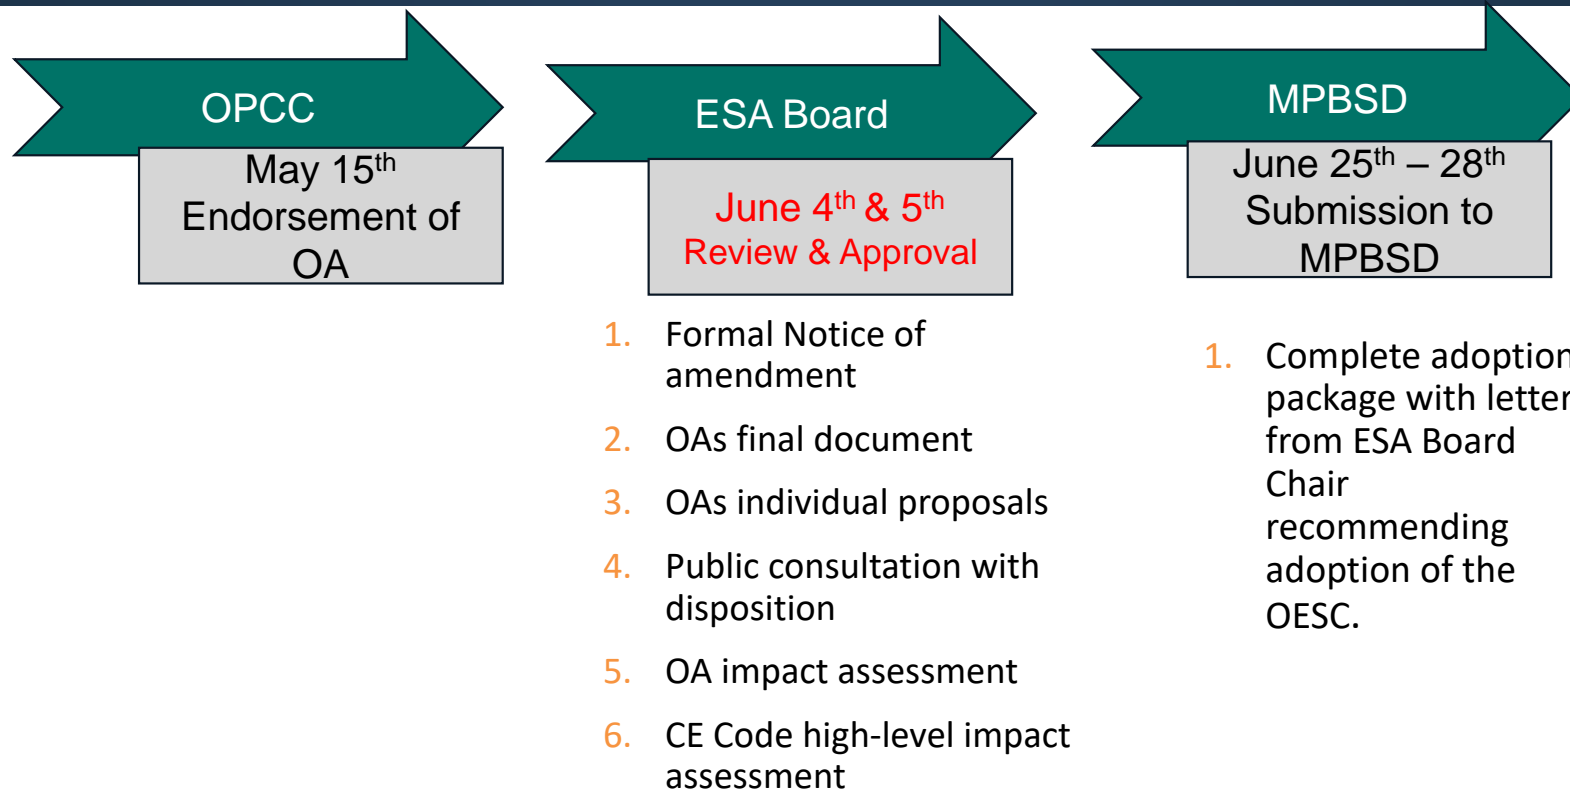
OPCC

May 15$^{th}$ Endorsement of OA

ESA Board

June 4$^{th}$ & 5$^{th}$ Review & Approval

1. Formal Notice of amendment
2. OAs final document
3. OAs individual proposals
4. Public consultation with disposition
5. OA impact assessment
6. CE Code high-level impact assessment

MPBSD

June 25$^{th}$ – 28$^{th}$ Submission to MPBSD

1. Complete adoption package with letter from ESA Board Chair recommending adoption of the OESC.